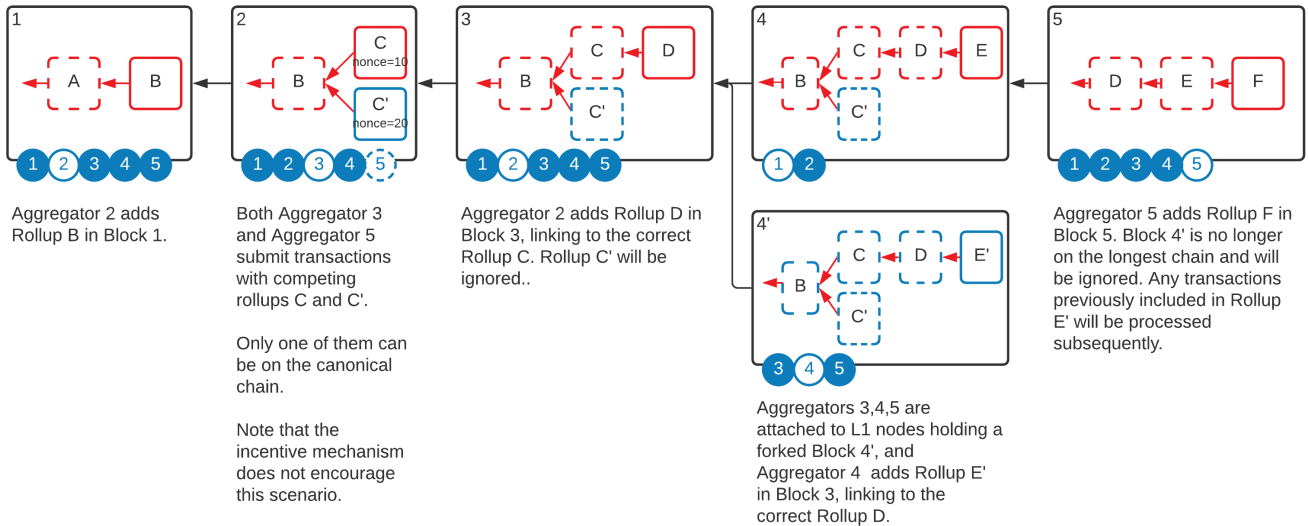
1

A

B

1 2 3 4 5

Aggregator 2 adds Rollup B in Block 1.

2

B

C
nonce=10

C'
nonce=20

1 2 3 4 5

Both Aggregator 3 and Aggregator 5 submit transactions with competing rollups C and C'.

Only one of them can be on the canonical chain.

Note that the incentive mechanism does not encourage this scenario.

3

B

C

D

C'

1 2 3 4 5

Aggregator 2 adds Rollup D in Block 3, linking to the correct Rollup C. Rollup C' will be ignored..

4

B

C

D

E

C'

1 2

4'

B

C

D

E'

C'

3 4 5

Aggregators 3,4,5 are attached to L1 nodes holding a forked Block 4', and Aggregator 4 adds Rollup E' in Block 3, linking to the correct Rollup D.

5

D

E

F

1 2 3 4 5

Aggregator 5 adds Rollup F in Block 5. Block 4' is no longer on the longest chain and will be ignored. Any transactions previously included in Rollup E' will be processed subsequently.